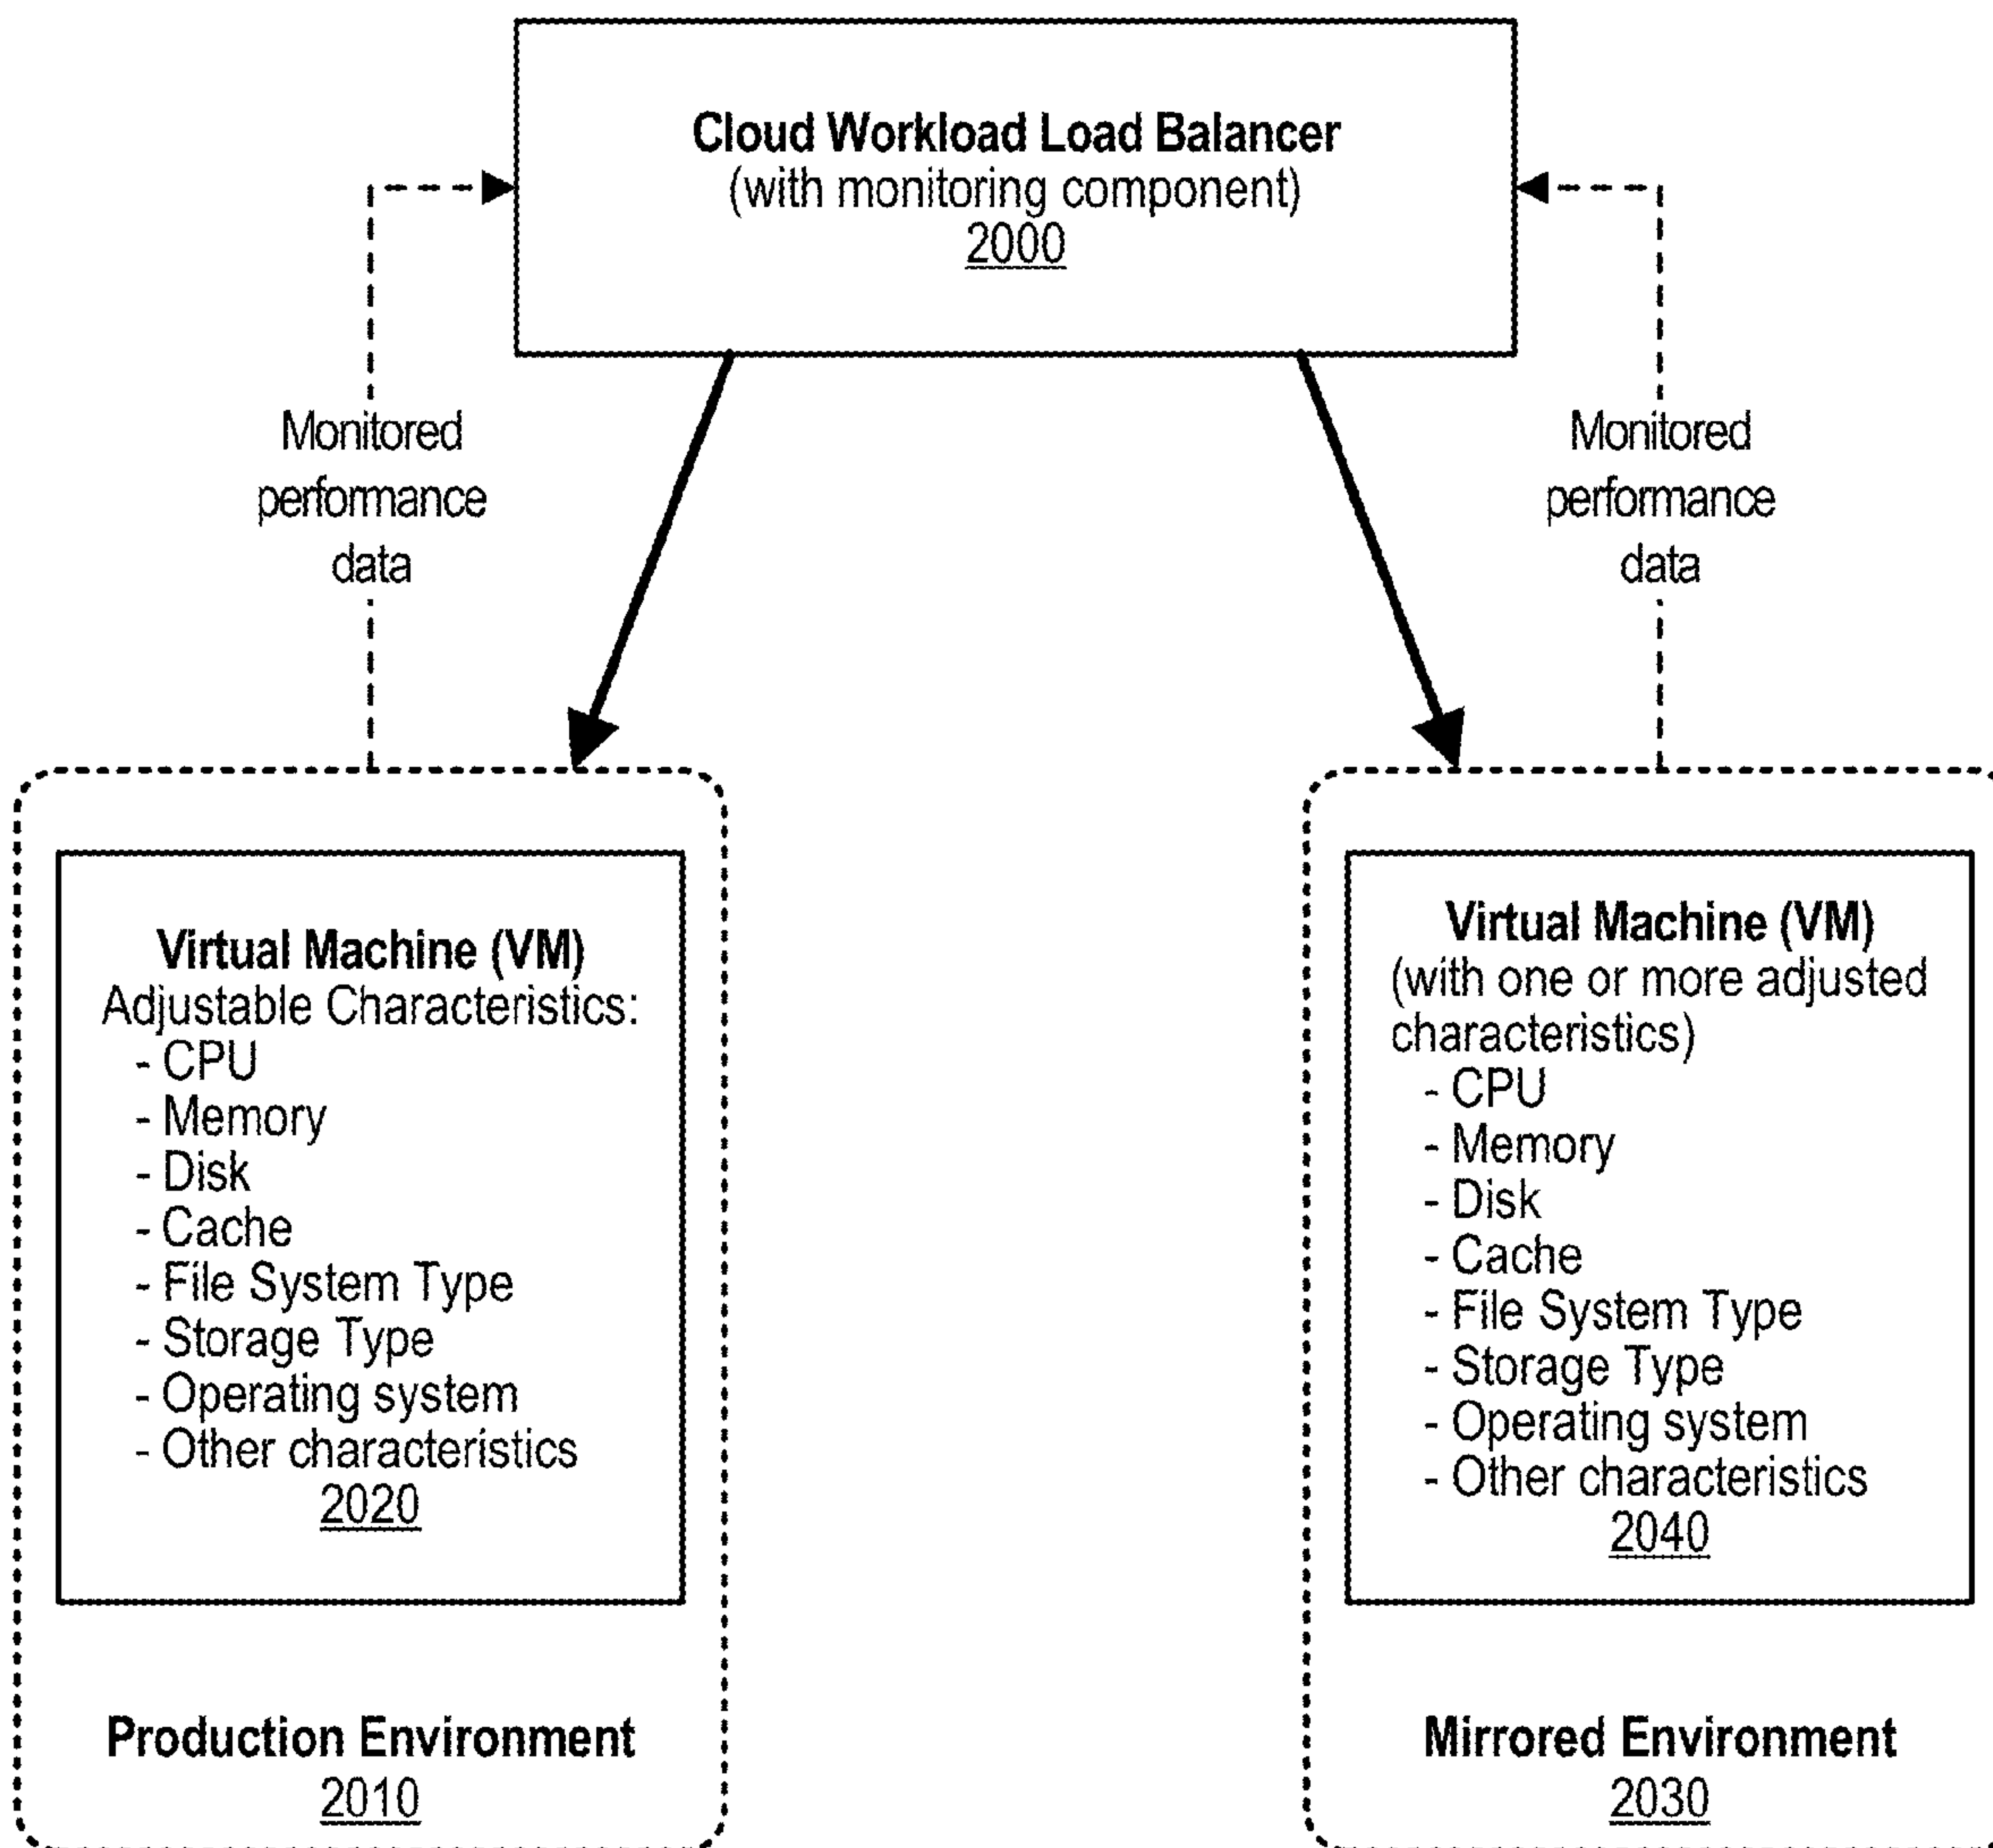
Cloud Workload Load Balancer
(with monitoring component)
2000

Monitored performance data

Monitored performance data

Virtual Machine (VM)
Adjustable Characteristics:
- CPU
- Memory
- Disk
- Cache
- File System Type
- Storage Type
- Operating system
- Other characteristics
2020

Production Environment
2010

Virtual Machine (VM)
(with one or more adjusted characteristics)
- CPU
- Memory
- Disk
- Cache
- File System Type
- Storage Type
- Operating system
- Other characteristics
2040

Mirrored Environment
2030